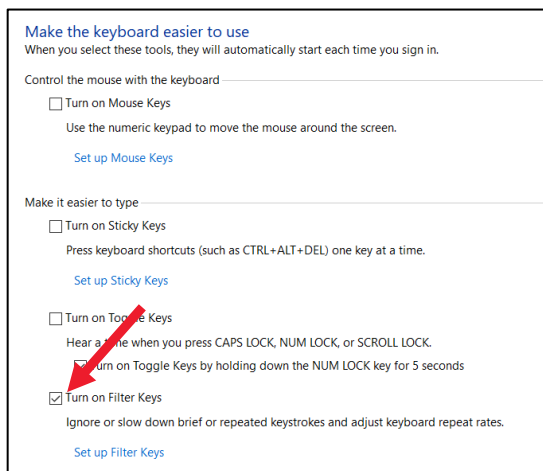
Make the keyboard easier to use
When you select these tools, they will automatically start each time you sign in.

Control the mouse with the keyboard

Turn on Mouse Keys

Use the numeric keypad to move the mouse around the screen.

Set up Mouse Keys

Make it easier to type

Turn on Sticky Keys

Press keyboard shortcuts (such as CTRL+ALT+DEL) one key at a time.

Set up Sticky Keys

Turn on Togg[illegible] Keys

Hear a t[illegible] when you press CAPS LOCK, NUM LOCK, or SCROLL LOCK.

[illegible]urn on Toggle Keys by holding down the NUM LOCK key for 5 seconds

Turn on Filter Keys

Ignore or slow down brief or repeated keystrokes and adjust keyboard repeat rates.

Set up Filter Keys